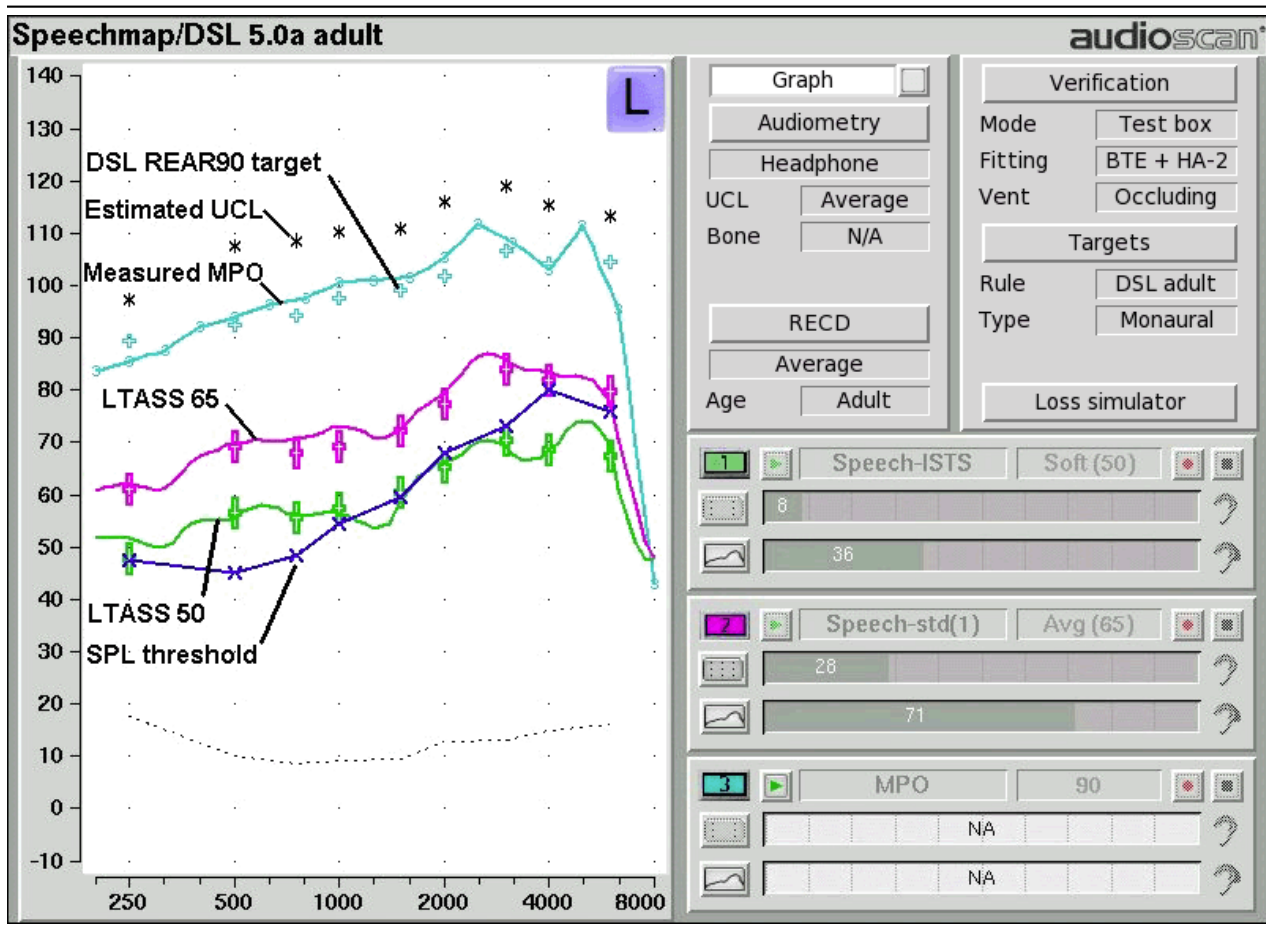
Speechmap/DSL 5.0a adult

audioscan®

140
130
120
110
100
90
80
70
60
50
40
30
20
10
0
−10

L

DSL REAR90 target
Estimated UCL
Measured MPO
LTASS 65
LTASS 50
SPL threshold

250 500 1000 2000 4000 8000

Graph

Audiometry

Headphone

UCL Average

Bone N/A

RECD

Average

Age Adult

Verification

Mode Test box

Fitting BTE + HA-2

Vent Occluding

Targets

Rule DSL adult

Type Monaural

Loss simulator

1 Speech-ISTS Soft (50)

8

36

2 Speech-std(1) Avg (65)

28

71

3 MPO 90

NA

NA